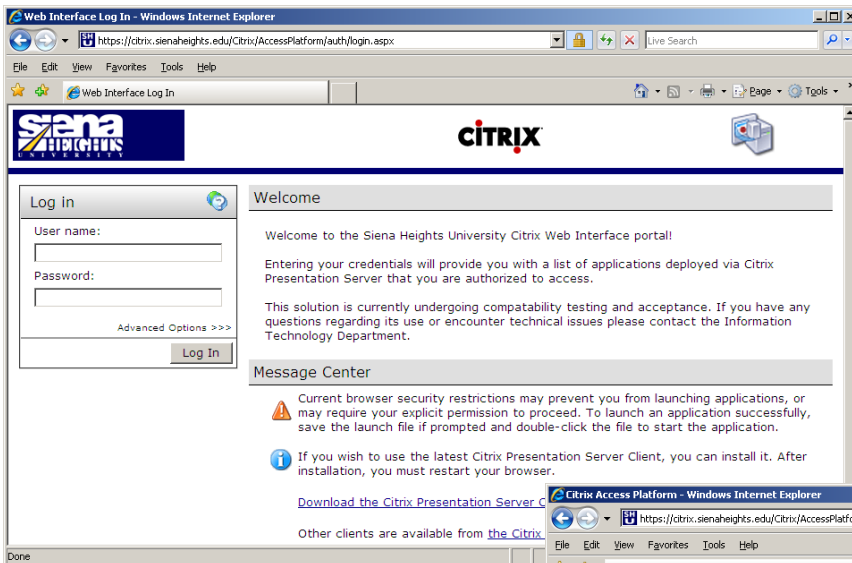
Web Interface Log In - Windows Internet Explorer

https://citrix.sienaheights.edu/Citrix/AccessPlatform/auth/login.aspx

Live Search

File Edit View Favorites Tools Help

Web Interface Log In

Page Tools

Siena HEIGHTS UNIVERSITY

CITRIX

Log in

User name:

Password:

Advanced Options >>>

Log In

Welcome

Welcome to the Siena Heights University Citrix Web Interface portal!

Entering your credentials will provide you with a list of applications deployed via Citrix Presentation Server that you are authorized to access.

This solution is currently undergoing compatability testing and acceptance. If you have any questions regarding its use or encounter technical issues please contact the Information Technology Department.

Message Center

Current browser security restrictions may prevent you from launching applications, or may require your explicit permission to proceed. To launch an application successfully, save the launch file if prompted and double-click the file to start the application.

If you wish to use the latest Citrix Presentation Server Client, you can install it. After installation, you must restart your browser.

Download the Citrix Presentation Server C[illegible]

Other clients are available from the Citrix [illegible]

Done

Citrix Access Platform - Windows Internet Explorer

https://citrix.sienaheights.edu/Citrix/AccessPlatfo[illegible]

File Edit View Favorites Tools Help